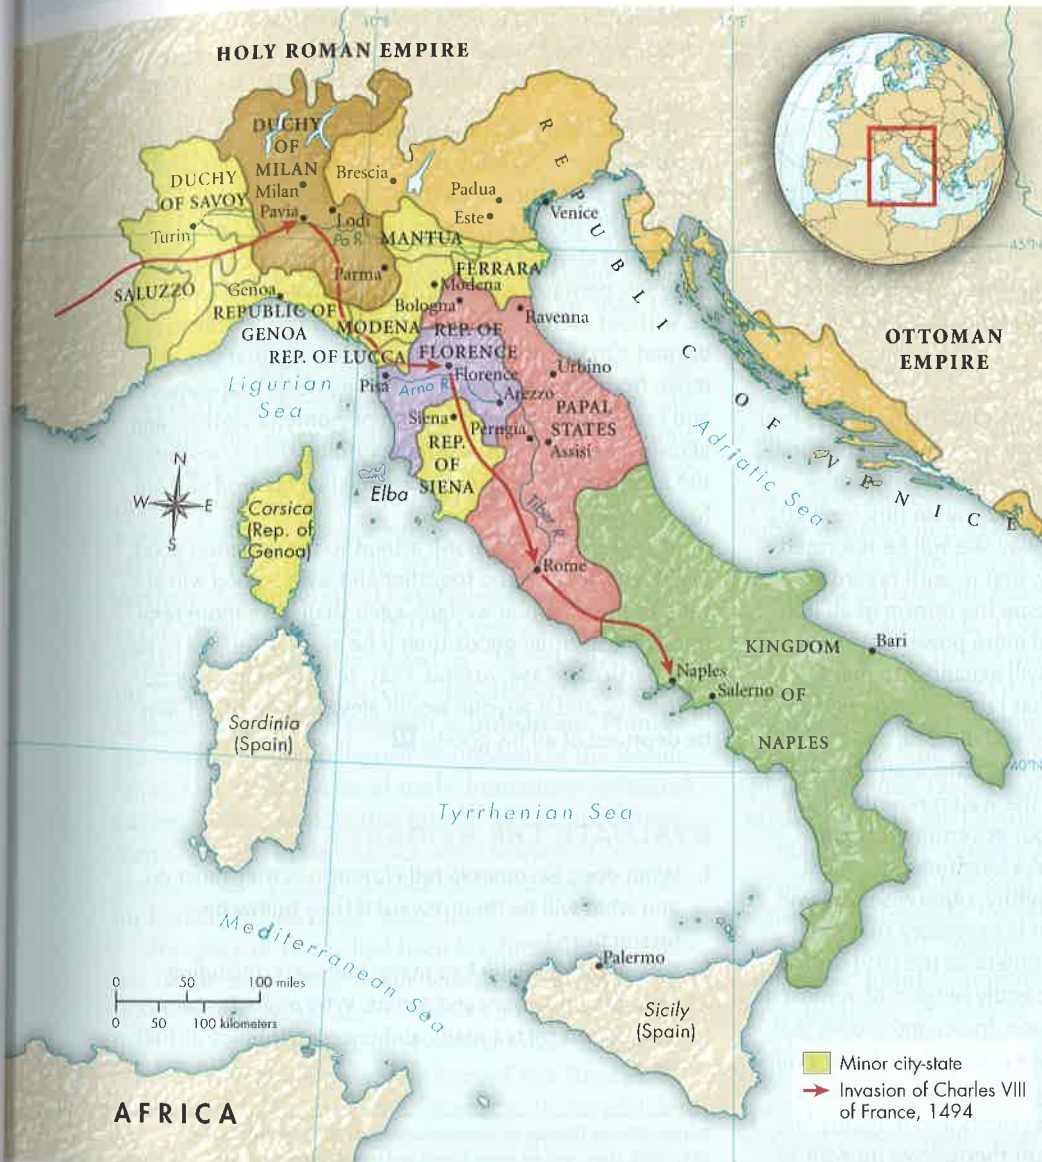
10°E
15°E
HOLY ROMAN EMPIRE
DUCHY OF MILAN
Milan
Pavia
Brescia
Padua
Este
Venice
REPUBLIC OF VENICE
DUCHY OF SAVOY
Turin
Lodi
Po R.
MANTUA
45°N
SALUZZO
Parma
FERRARA
Modena
Genoa
Bologna
Ravenna
REPUBLIC OF GENOA
MODENA
REP. OF FLORENCE
REP. OF LUCCA
Florence
Urbino
OTTOMAN EMPIRE
Ligurian Sea
Pisa
Arno R.
Arezzo
PAPAL STATES
Siena
Perugia
Assisi
REP. OF SIENA
Adriatic Sea
N
W
E
S
Elba
Corsica (Rep. of Genoa)
Tiber R.
Rome
KINGDOM OF NAPLES
Bari
Naples
Salerno
Sardinia (Spain)
40°N
Tyrrhenian Sea
Mediterranean Sea
Palermo
0 50 100 miles
0 50 100 kilometers
Sicily (Spain)
AFRICA
Minor city-state
Invasion of Charles VIII of France, 1494